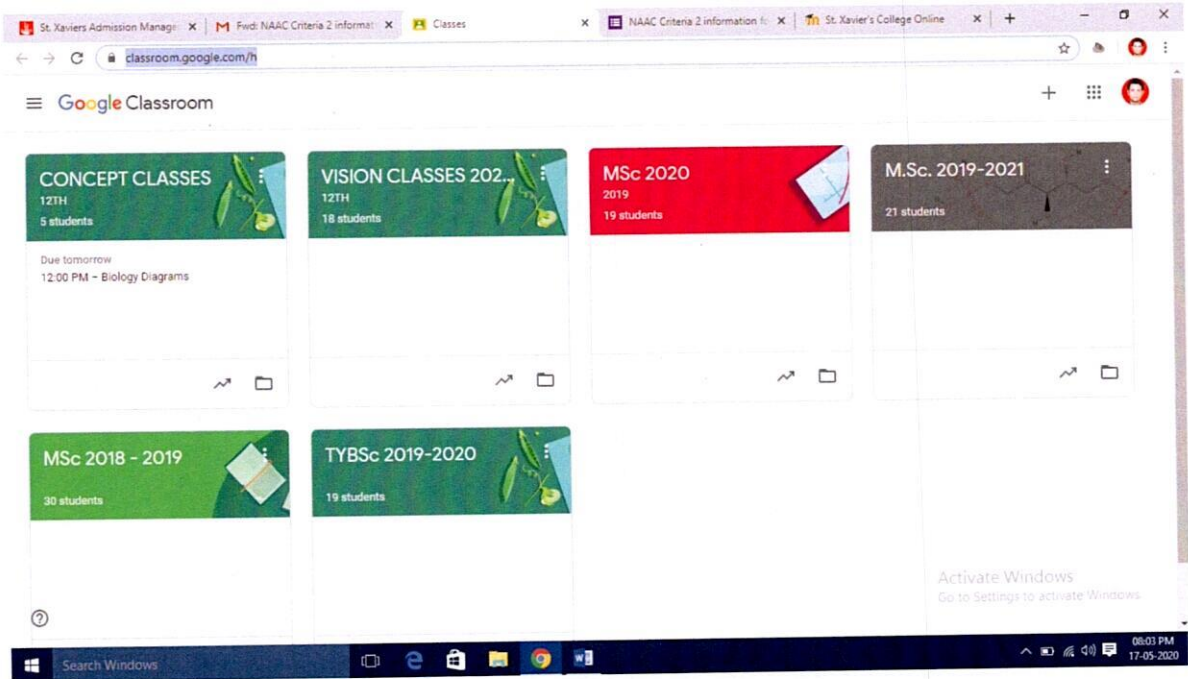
St. Xaviers Admission Manage × | Fwd: NAAC Criteria 2 informat × | Classes × | NAAC Criteria 2 information fo × | St. Xavier's College Online × | +

classroom.google.com/h

Google Classroom

CONCEPT CLASSES
12TH
5 students

Due tomorrow
12:00 PM – Biology Diagrams

VISION CLASSES 202...
12TH
18 students

MSc 2020
2019
19 students

M.Sc. 2019-2021
21 students

MSc 2018 - 2019
30 students

TYBSc 2019-2020
19 students

Activate Windows
Go to Settings to activate Windows.

Search Windows

08:03 PM
17-05-2020